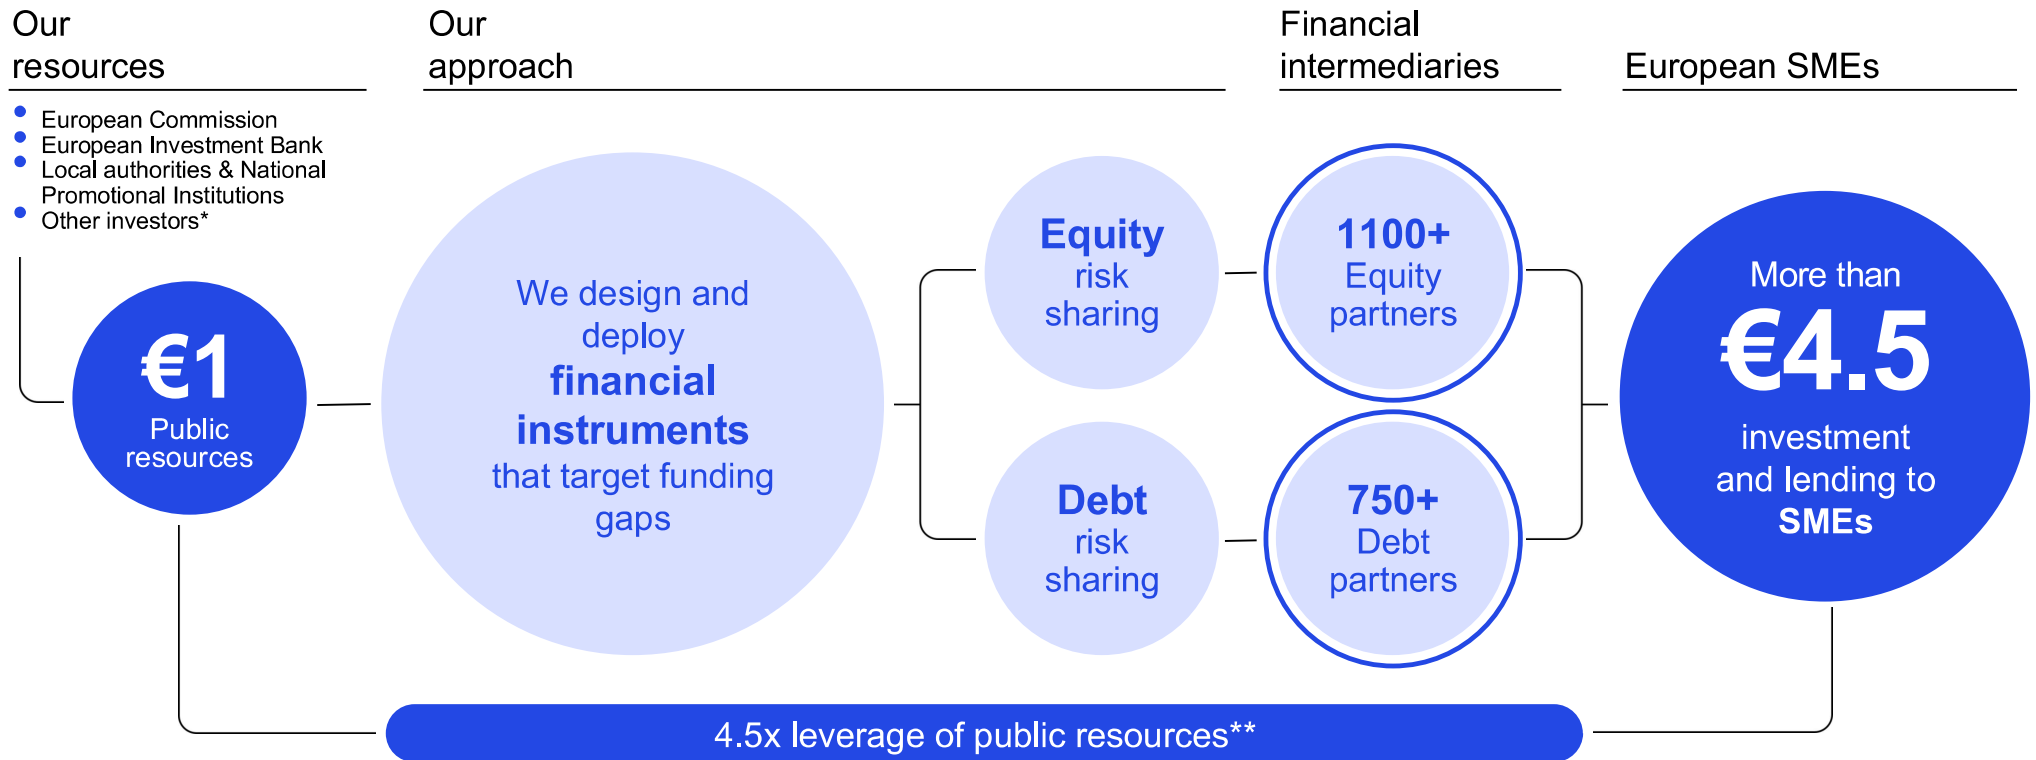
Our resources

Our approach

Financial intermediaries

European SMEs

- European Commission
- European Investment Bank
- Local authorities & National Promotional Institutions
- Other investors*

€1
Public resources

We design and deploy **financial instruments** that target funding gaps

**Equity** risk sharing

**Debt** risk sharing

**1100+** Equity partners

**750+** Debt partners

More than
€4.5
investment and lending to **SMEs**

4.5x leverage of public resources**